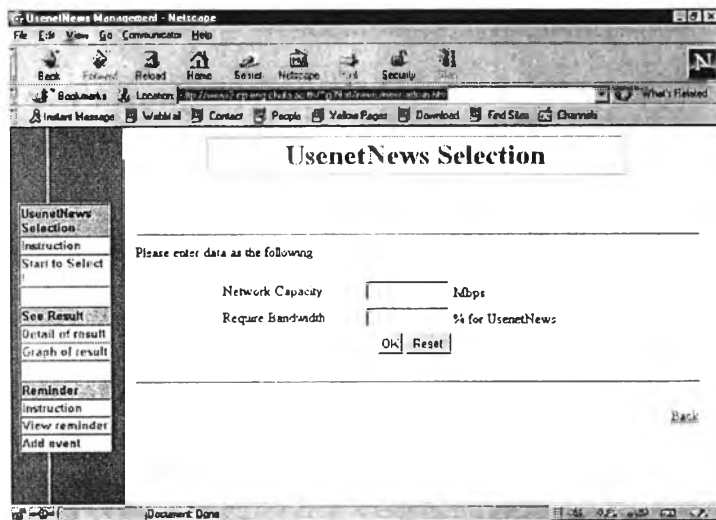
UsenetNews Management - Netscape
File Edit View Go Communicator Help
Back Forward Reload Home Search Netscape Print Security Stop
Bookmarks Location: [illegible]
What's Related
Instant Message WebMail Contact People Yellow Pages Download Find Sites Channels

UsenetNews Selection

UsenetNews Selection
Instruction
Start to Select

See Result
Detail of result
Graph of result

Reminder
Instruction
View reminder
Add event

Please enter data as the following

Network Capacity Mbps
Require Bandwidth % for UsenetNews

Ok Reset

Back

Document: Done